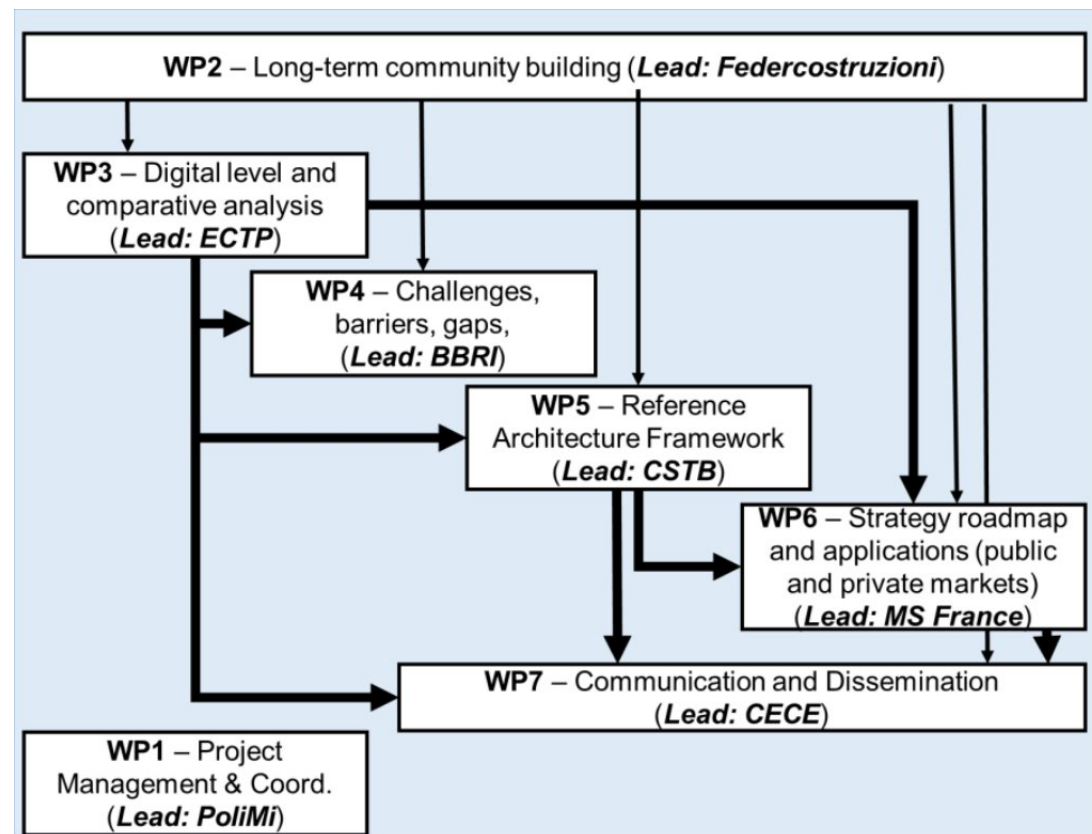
**WP2** – Long-term community building (***Lead: Federcostruzioni***)

**WP3** – Digital level and comparative analysis (***Lead: ECTP***)

**WP4** – Challenges, barriers, gaps, (***Lead: BBRI***)

**WP5** – Reference Architecture Framework (***Lead: CSTB***)

**WP6** – Strategy roadmap and applications (public and private markets) (***Lead: MS France***)

**WP7** – Communication and Dissemination (***Lead: CECE***)

**WP1** – Project Management & Coord. (***Lead: PoliMi***)